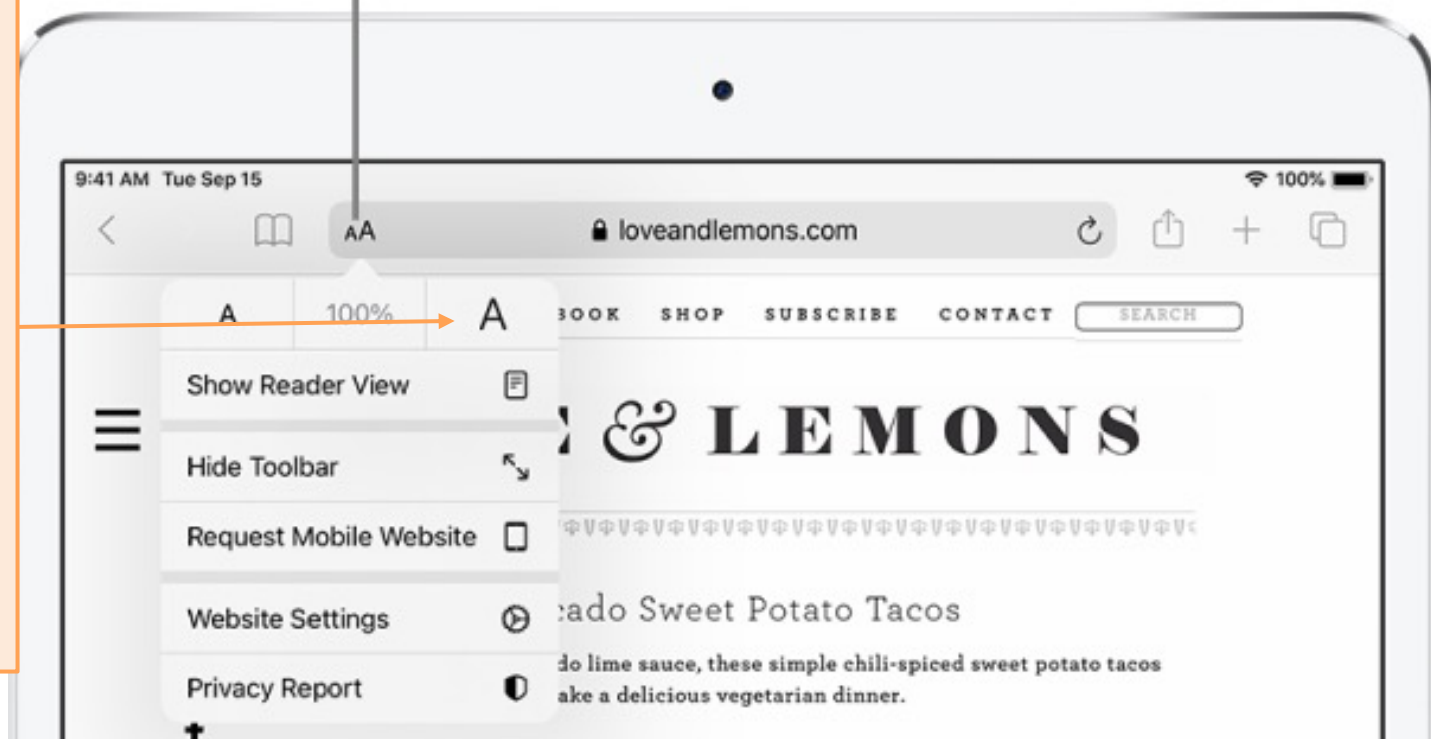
9:41 AM Tue Sep 15

100%

AA

loveandlemons.com

A

100%

A

BOOK SHOP SUBSCRIBE CONTACT

SEARCH

Show Reader View

Hide Toolbar

Request Mobile Website

Website Settings

Privacy Report

E & LEMONS

cado Sweet Potato Tacos

do lime sauce, these simple chili-spiced sweet potato tacos ake a delicious vegetarian dinner.